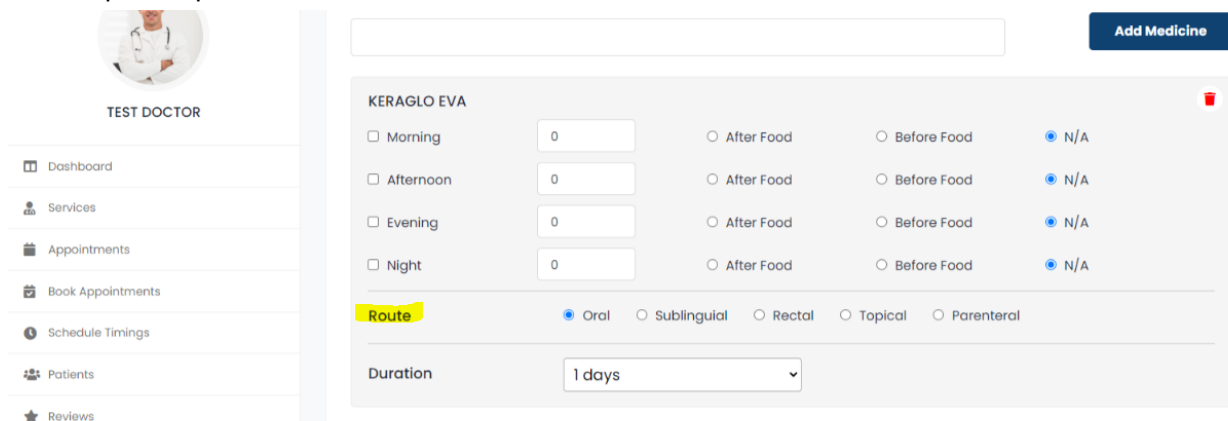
TEST DOCTOR

Dashboard

Services

Appointments

Book Appointments

Schedule Timings

Patients

Reviews

Add Medicine

KERAGLO EVA

Morning 0 After Food Before Food N/A

Afternoon 0 After Food Before Food N/A

Evening 0 After Food Before Food N/A

Night 0 After Food Before Food N/A

Route Oral Sublinguial Rectal Topical Parenteral

Duration 1 days